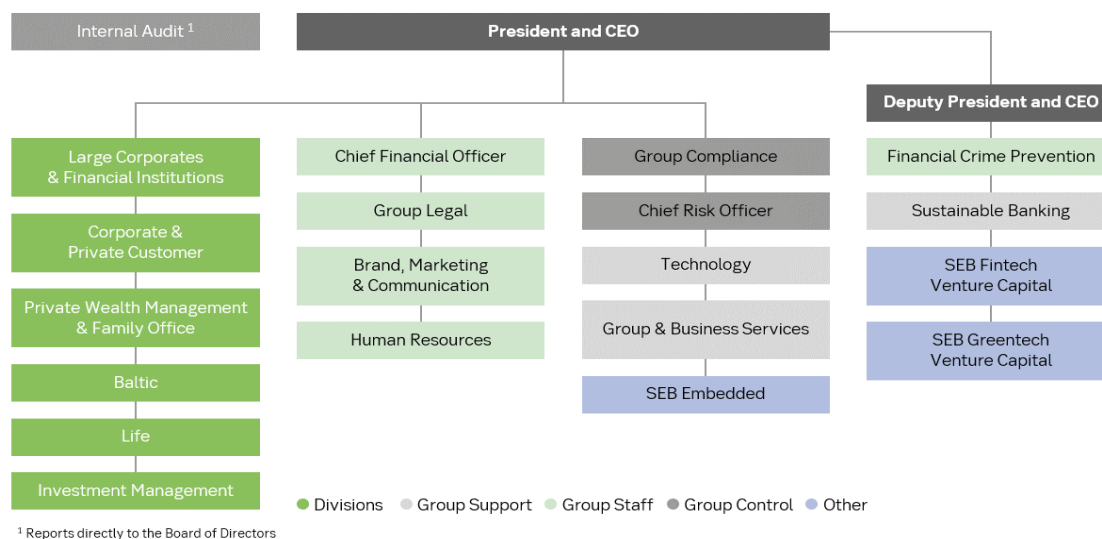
Internal Audit $^1$

President and CEO

Deputy President and CEO

Large Corporates & Financial Institutions

Corporate & Private Customer

Private Wealth Management & Family Office

Baltic

Life

Investment Management

Chief Financial Officer

Group Legal

Brand, Marketing & Communication

Human Resources

Group Compliance

Chief Risk Officer

Technology

Group & Business Services

SEB Embedded

Financial Crime Prevention

Sustainable Banking

SEB Fintech Venture Capital

SEB Greentech Venture Capital

Divisions Group Support Group Staff Group Control Other

$^1$ Reports directly to the Board of Directors